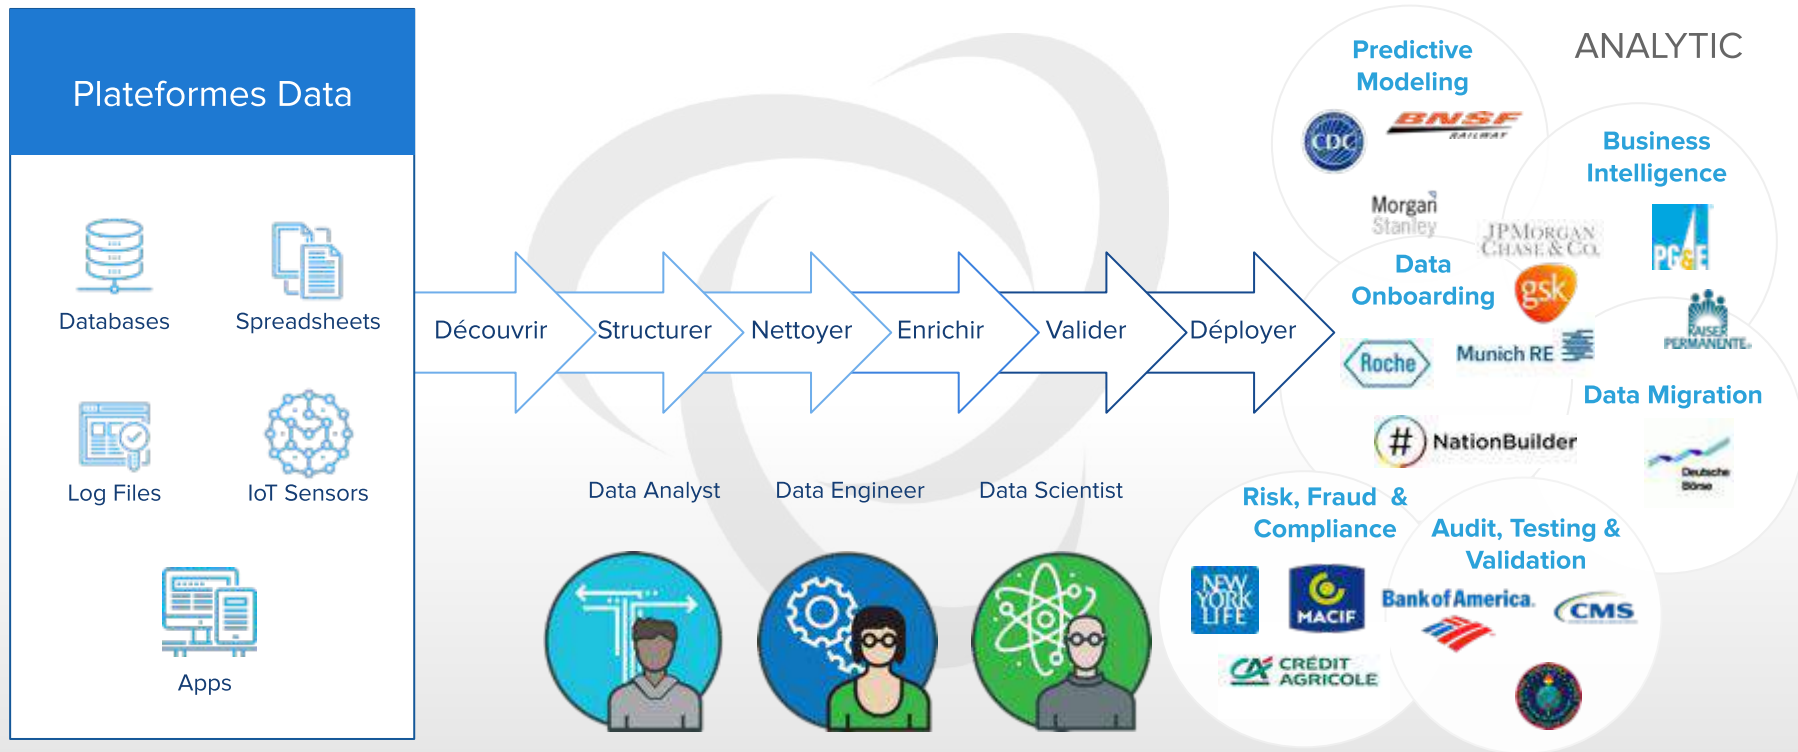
Plateformes Data

Databases

Spreadsheets

Log Files

IoT Sensors

Apps

Découvrir

Structurer

Nettoyer

Enrichir

Valider

Déployer

Data Analyst

Data Engineer

Data Scientist

ANALYTIC

Predictive Modeling

CDC

BNSF RAILWAY

Morgan Stanley

Business Intelligence

JPMorgan Chase & Co.

PG&E

Data Onboarding

gsk

KAISER PERMANENTE

Roche

Munich RE

Data Migration

NationBuilder

Deutsche Börse

Risk, Fraud & Compliance

Audit, Testing & Validation

NEW YORK LIFE

MACIF

Bank of America

CMS

CRÉDIT AGRICOLE